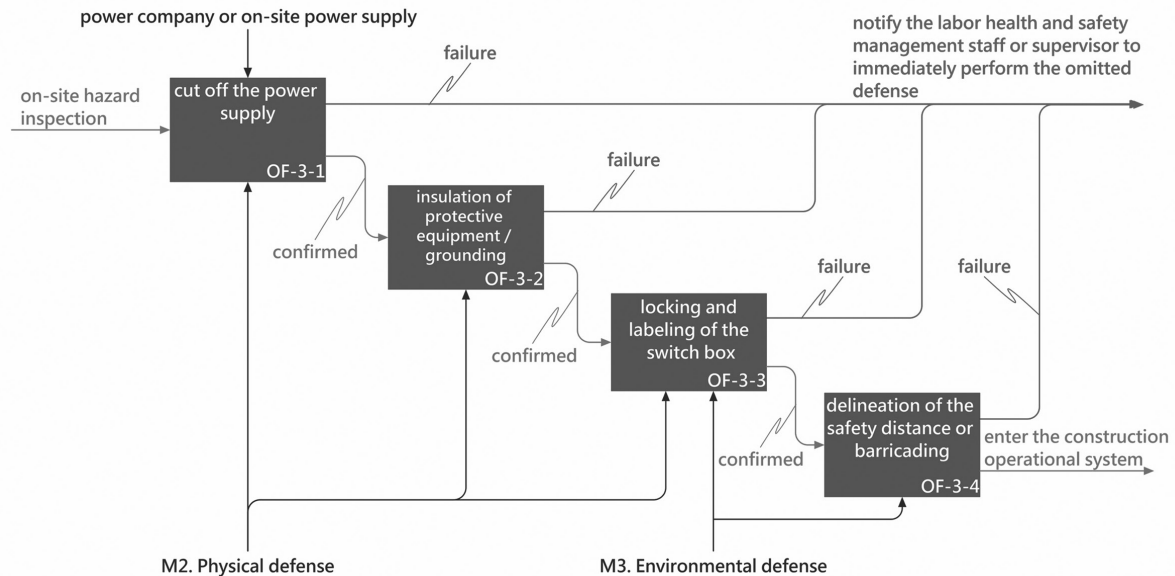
power company or on-site power supply

notify the labor health and safety management staff or supervisor to immediately perform the omitted defense

failure

on-site hazard inspection

cut off the power supply

OF-3-1

failure

insulation of protective equipment / grounding

OF-3-2

confirmed

failure

failure

locking and labeling of the switch box

OF-3-3

confirmed

delineation of the safety distance or barricading

OF-3-4

confirmed

enter the construction operational system

M2. Physical defense

M3. Environmental defense